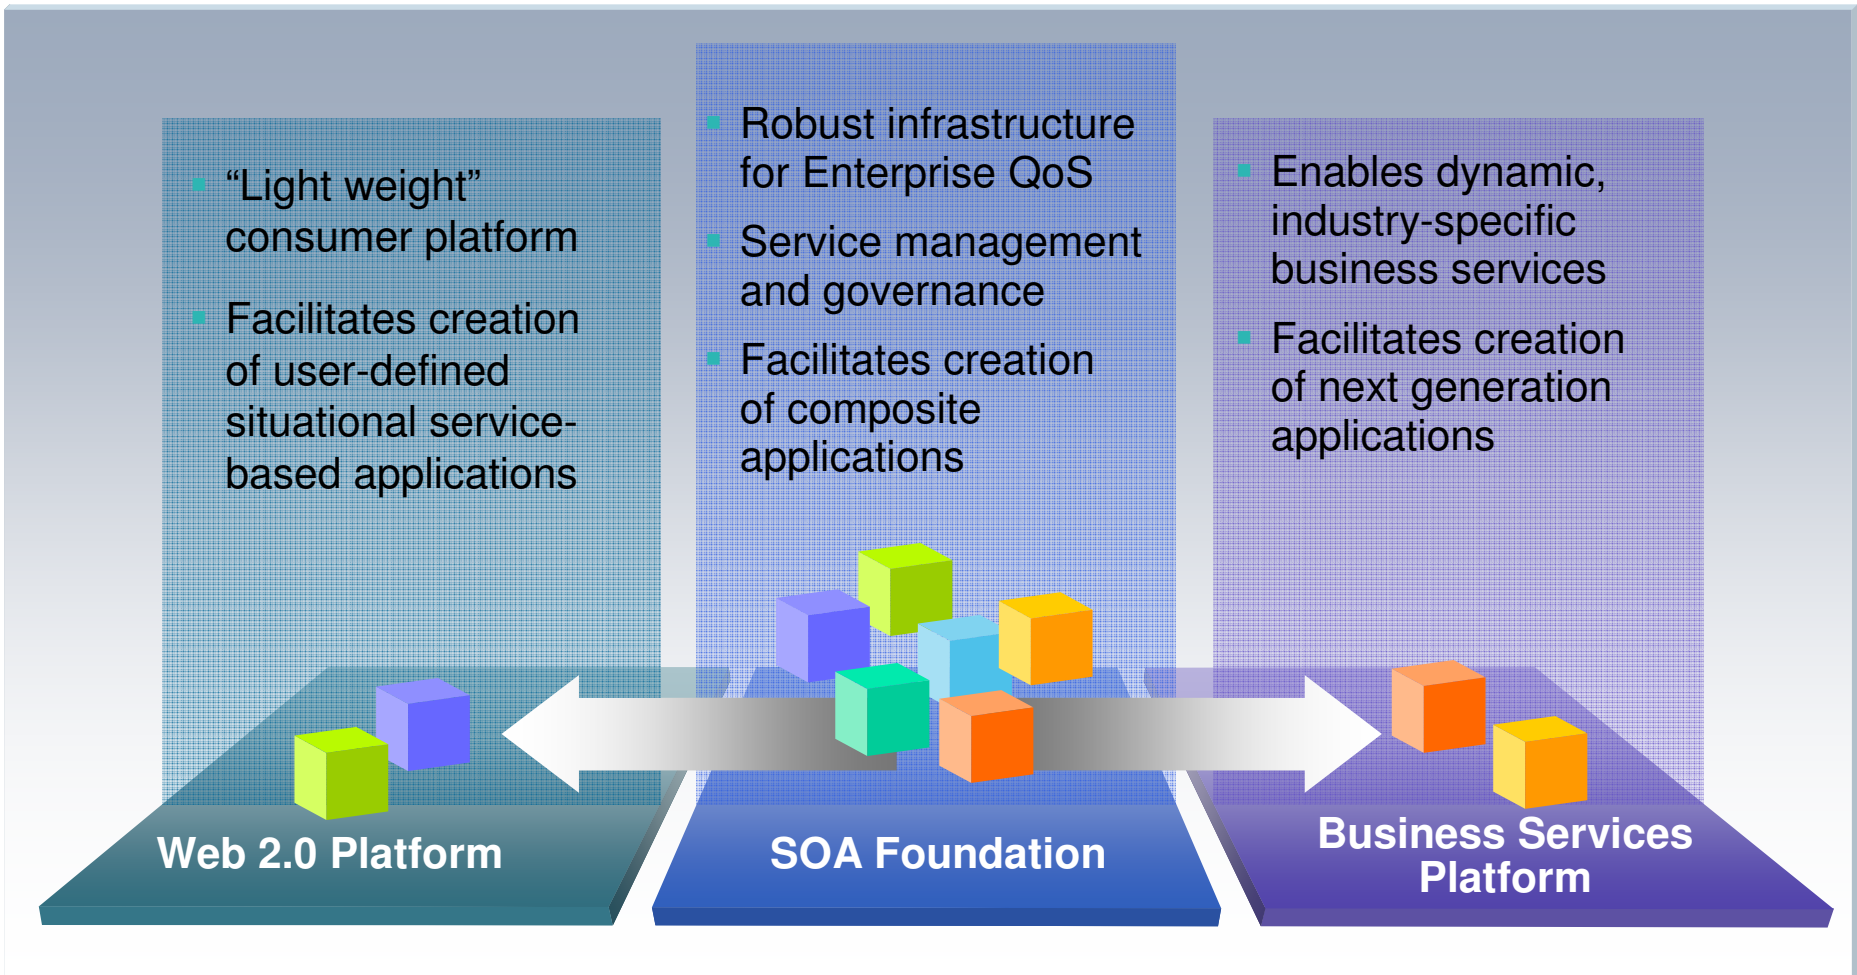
“Light weight” consumer platform

Facilitates creation of user-defined situational service-based applications

Web 2.0 Platform

Robust infrastructure for Enterprise QoS

Service management and governance

Facilitates creation of composite applications

SOA Foundation

Enables dynamic, industry-specific business services

Facilitates creation of next generation applications

Business Services Platform